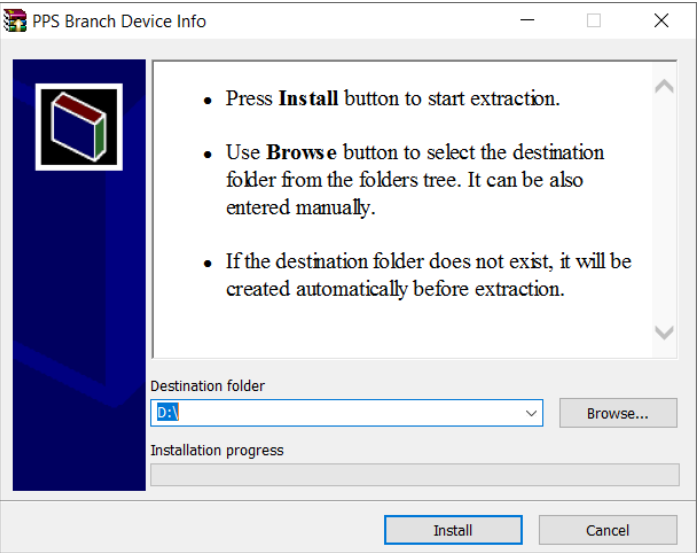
PPS Branch Device Info

- Press **Install** button to start extraction.
- Use **Browse** button to select the destination folder from the folders tree. It can be also entered manually.
- If the destination folder does not exist, it will be created automatically before extraction.

Destination folder

D:\

Browse...

Installation progress

Install

Cancel